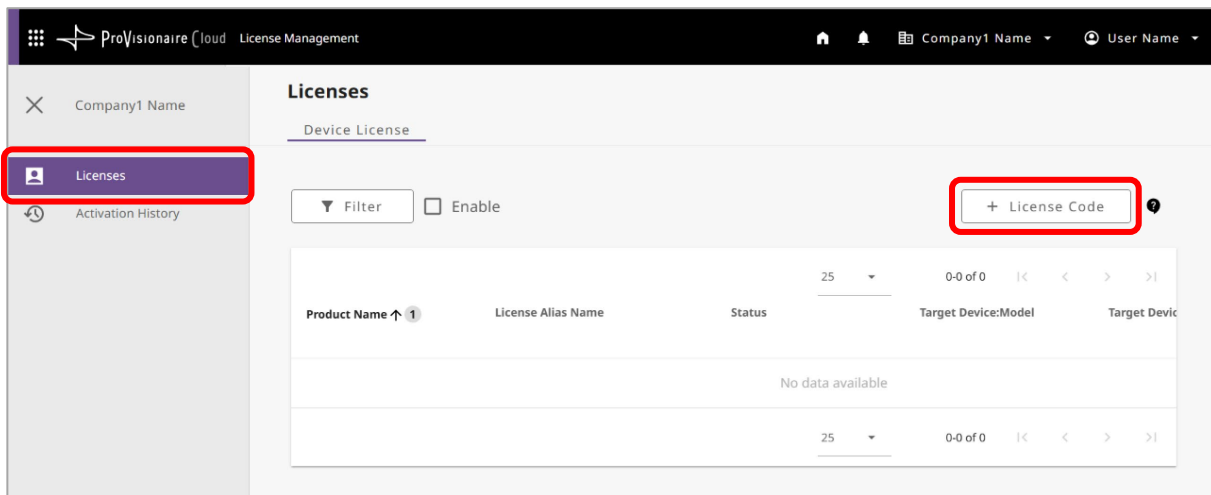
ProVisionaire Cloud License Management

Company1 Name

User Name

Company1 Name

Licenses

Activation History

Licenses

Device License

Filter

Enable

+ License Code

25

0-0 of 0

| Product Name ↑ 1 | License Alias Name | Status | Target Device:Model | Target Devic |
|---|---|---|---|---|
| No data available | | | | |

25

0-0 of 0